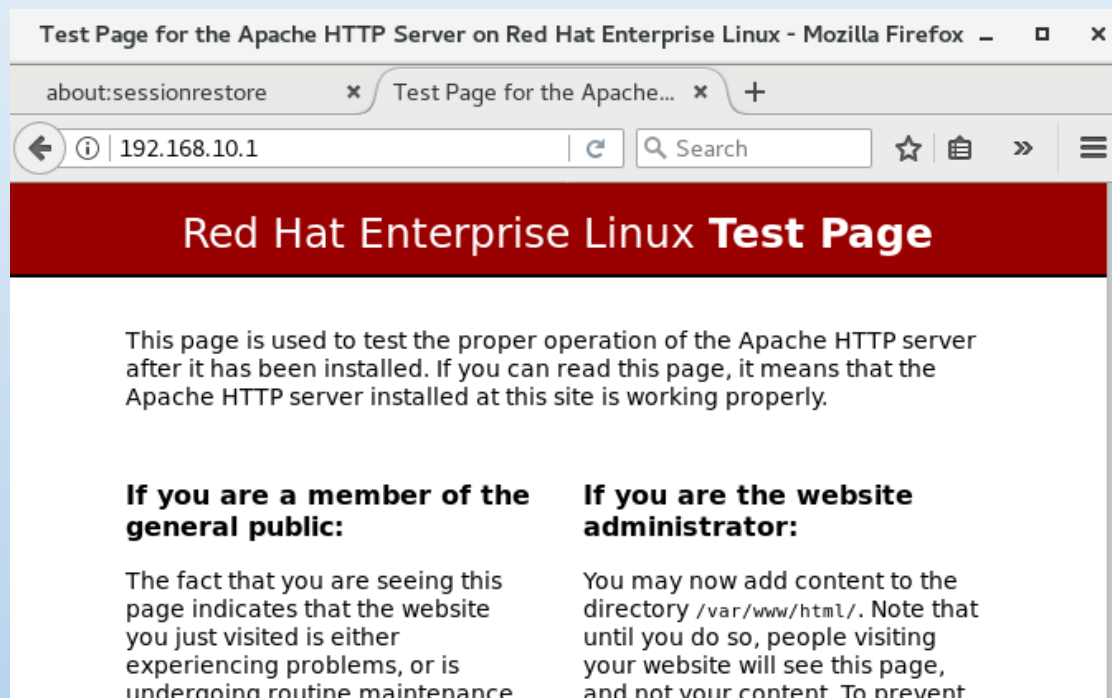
Test Page for the Apache HTTP Server on Red Hat Enterprise Linux - Mozilla Firefox

about:sessionrestore ×

Test Page for the Apache... × +

192.168.10.1

Search

Red Hat Enterprise Linux **Test Page**

This page is used to test the proper operation of the Apache HTTP server after it has been installed. If you can read this page, it means that the Apache HTTP server installed at this site is working properly.

**If you are a member of the general public:**

The fact that you are seeing this page indicates that the website you just visited is either experiencing problems, or is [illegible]

**If you are the website administrator:**

You may now add content to the directory /var/www/html/. Note that until you do so, people visiting your website will see this page, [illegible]